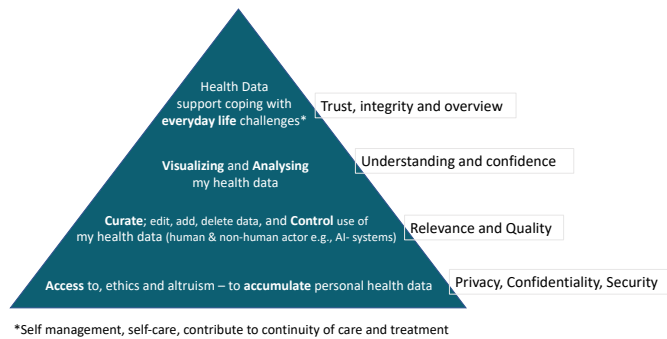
Health Data support coping with **everyday life** challenges*

Trust, integrity and overview

**Visualizing** and **Analysing** my health data

Understanding and confidence

**Curate**; edit, add, delete data, and **Control** use of my health data (human & non-human actor e.g., AI- systems)

Relevance and Quality

**Access** to, ethics and altruism – to **accumulate** personal health data

Privacy, Confidentiality, Security

*Self management, self-care, contribute to continuity of care and treatment